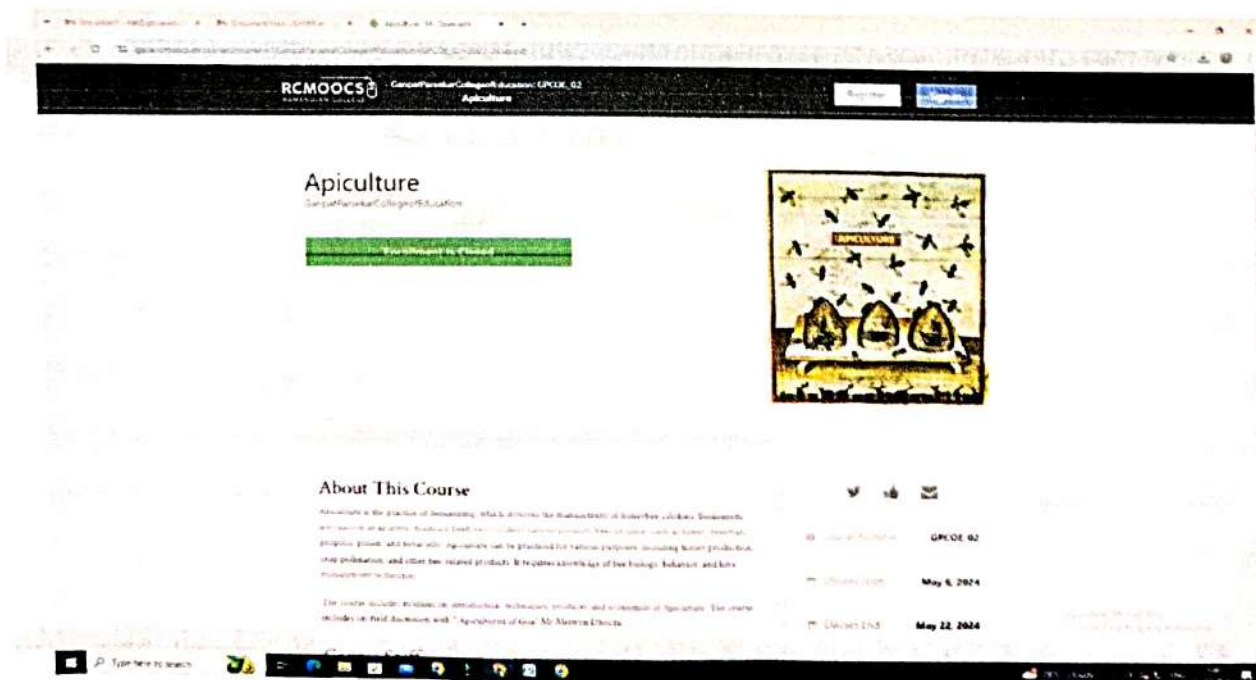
RCMOOCS
RAMANUJAN COLLEGE
GanpatParsekarCollegeofEducation GPCOE_02
Apiculture
Register
Apiculture
GanpatParsekarCollegeofEducation
Enrollment is Closed
APICULTURE
About This Course
Apiculture is the practice of beekeeping, which involves the maintenance of honeybee colonies. Beekeepers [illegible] propolis, pollen, and bee venom. Apiculture can be practiced for various purposes, including honey production, crop pollination, and other bee related products. It requires knowledge of bee biology, behavior, and hive management.
The course includes modules on introduction, techniques, products and economics of Apiculture. The course includes on field discussion with " Apiculturist of Goa: Mr Mahesh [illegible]
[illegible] GPCOE_02
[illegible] May 6, 2024
Classes End May 22, 2024
Type here to search